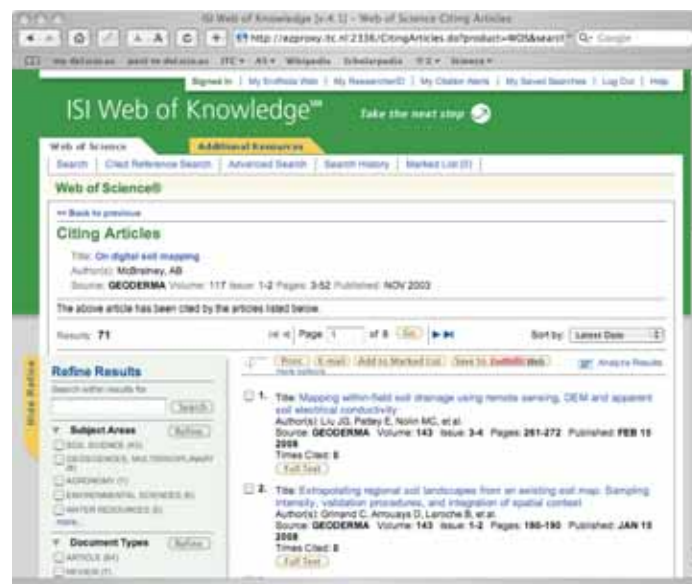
ISI Web of Knowledge [v.4.1] – Web of Science Citing Articles

http://ezproxy.itc.nl:2336/CitingArticles.do?product=WOS&search

Signed In | My EndNote Web | My ResearcherID | My Citation Alerts | My Saved Searches | Log Out | Help

ISI Web of Knowledge℠ Take the next step

Web of Science | Additional Resources

Search | Cited Reference Search | Advanced Search | Search History | Marked List (0)

Web of Science®

<< Back to previous

Citing Articles

Title: On digital soil mapping
Author(s): McBratney, AB
Source: GEODERMA Volume: 117 Issue: 1-2 Pages: 3-52 Published: NOV 2003

The above article has been cited by the articles listed below.

Results: 71 | Page 1 of 8 Go | Sort by: Latest Date

Hide Refine

Refine Results
Search within results for
Search

Subject Areas Refine
SOIL SCIENCE (43)
GEOSCIENCES, MULTIDISCIPLINARY (8)
AGRONOMY (7)
ENVIRONMENTAL SCIENCES (6)
WATER RESOURCES (5)
more...

Document Types Refine
ARTICLE (64)
REVIEW (7)

Print | E-mail | Add to Marked List | Save to EndNote Web | Analyze Results
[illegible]

1. Title: Mapping within-field soil drainage using remote sensing, DEM and apparent soil electrical conductivity
Author(s): Liu JG, Pattey E, Nolin MC, et al.
Source: GEODERMA Volume: 143 Issue: 3-4 Pages: 261-272 Published: FEB 15 2008
Times Cited: 0
Full Text

2. Title: Extrapolating regional soil landscapes from an existing soil map: Sampling intensity, validation procedures, and integration of spatial context
Author(s): Grinand C, Arrouays D, Laroche B, et al.
Source: GEODERMA Volume: 143 Issue: 1-2 Pages: 180-190 Published: JAN 15 2008
Times Cited: 0
Full Text